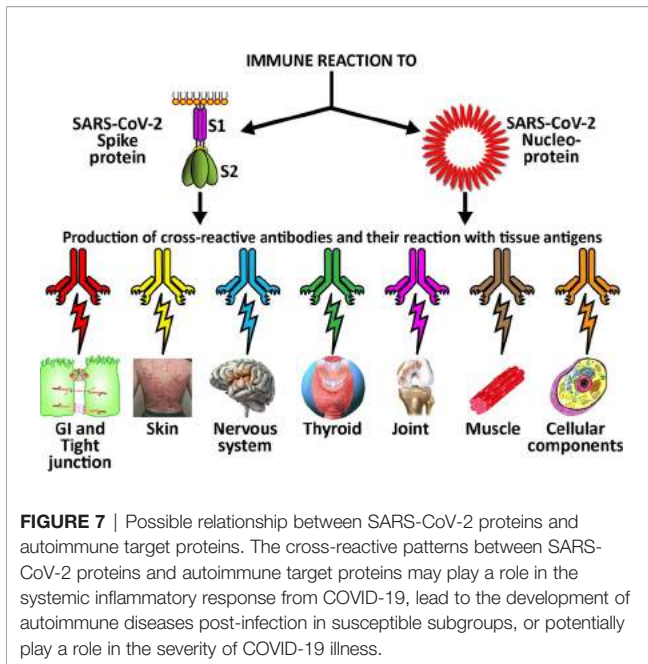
IMMUNE REACTION TO

SARS-CoV-2 Spike protein

S1

S2

SARS-CoV-2 Nucleo-protein

Production of cross-reactive antibodies and their reaction with tissue antigens

GI and Tight junction

Skin

Nervous system

Thyroid

Joint

Muscle

Cellular components

**FIGURE 7** | Possible relationship between SARS-CoV-2 proteins and autoimmune target proteins. The cross-reactive patterns between SARS-CoV-2 proteins and autoimmune target proteins may play a role in the systemic inflammatory response from COVID-19, lead to the development of autoimmune diseases post-infection in susceptible subgroups, or potentially play a role in the severity of COVID-19 illness.